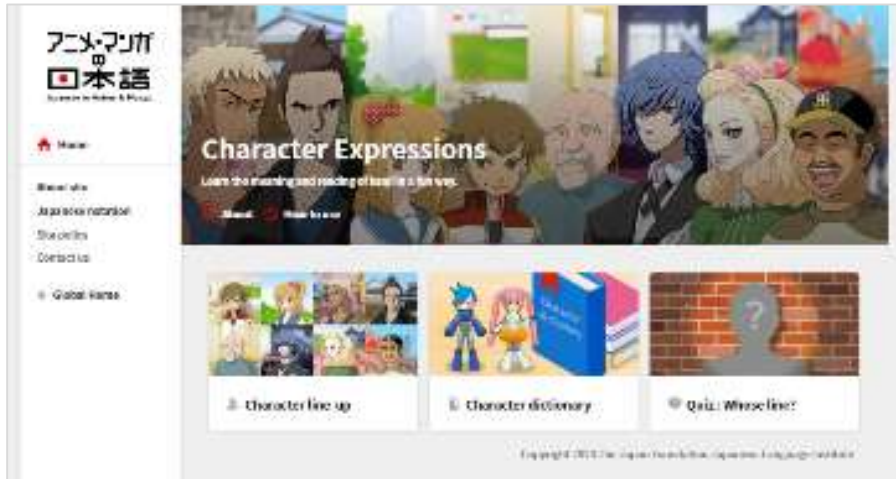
アニメ・マンガ
の
日本語
Japanese in Anime & Manga

Home

About site
Japanese notation
Site policy
Contact us

Global Home

Character Expressions
Learn the meaning and reading of lines in a fun way.

About
How to use

Character line up

Character dictionary

Quiz: Whose line?

Copyright 2013 The Japan Foundation Japanese-Language Institute